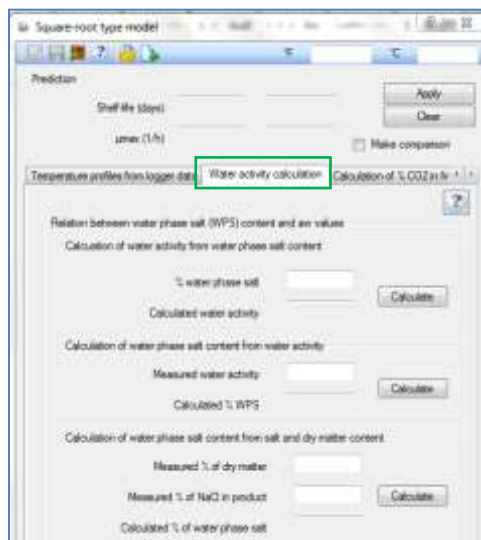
Square-root type model

°C

Prediction

Shelf-life (days)

µmax (1/h)

Apply

Clear

Make comparison

Temperature profiles from logger data

Water activity calculation

Calculation of % CO2 in fis

?

Relation between water phase salt (WPS) content and aw values

Calculation of water activity from water phase salt content

% water phase salt

Calculate

Calculated water activity

Calculation of water phase salt content from water activity

Measured water activity

Calculate

Calculated % WPS

Calculation of water phase salt content from salt and dry matter content

Measured % of dry matter

Measured % of NaCl in product

Calculate

Calculated % of water phase salt